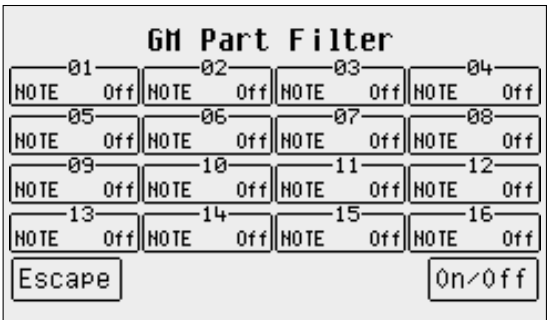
GM Part Filter

| 01 | 02 | 03 | 04 |
|---|---|---|---|
| NOTE Off | NOTE Off | NOTE Off | NOTE Off |
| 05 | 06 | 07 | 08 |
| NOTE Off | NOTE Off | NOTE Off | NOTE Off |
| 09 | 10 | 11 | 12 |
| NOTE Off | NOTE Off | NOTE Off | NOTE Off |
| 13 | 14 | 15 | 16 |
| NOTE Off | NOTE Off | NOTE Off | NOTE Off |

Escape

On/Off